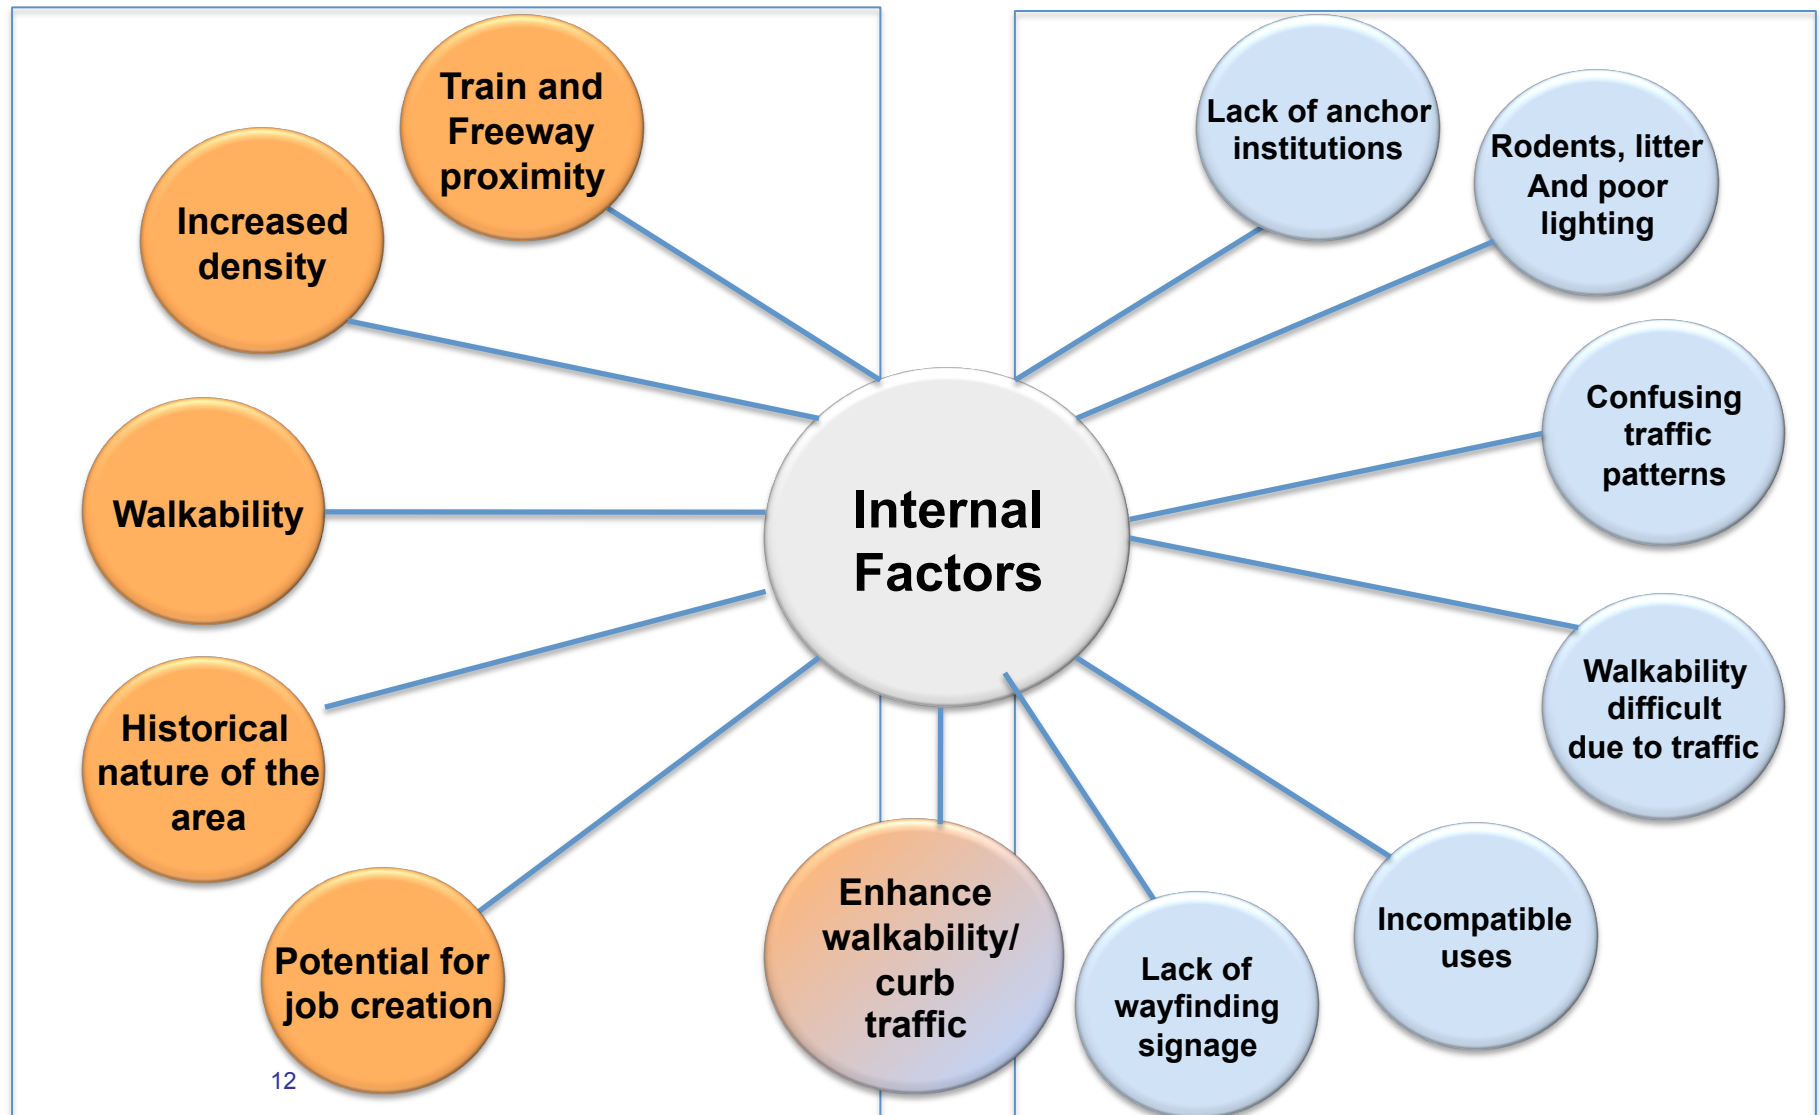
Train and Freeway proximity

Increased density

Walkability

Historical nature of the area

Potential for job creation

Internal Factors

Enhance walkability/ curb traffic

Lack of anchor institutions

Rodents, litter And poor lighting

Confusing traffic patterns

Walkability difficult due to traffic

Incompatible uses

Lack of wayfinding signage

12